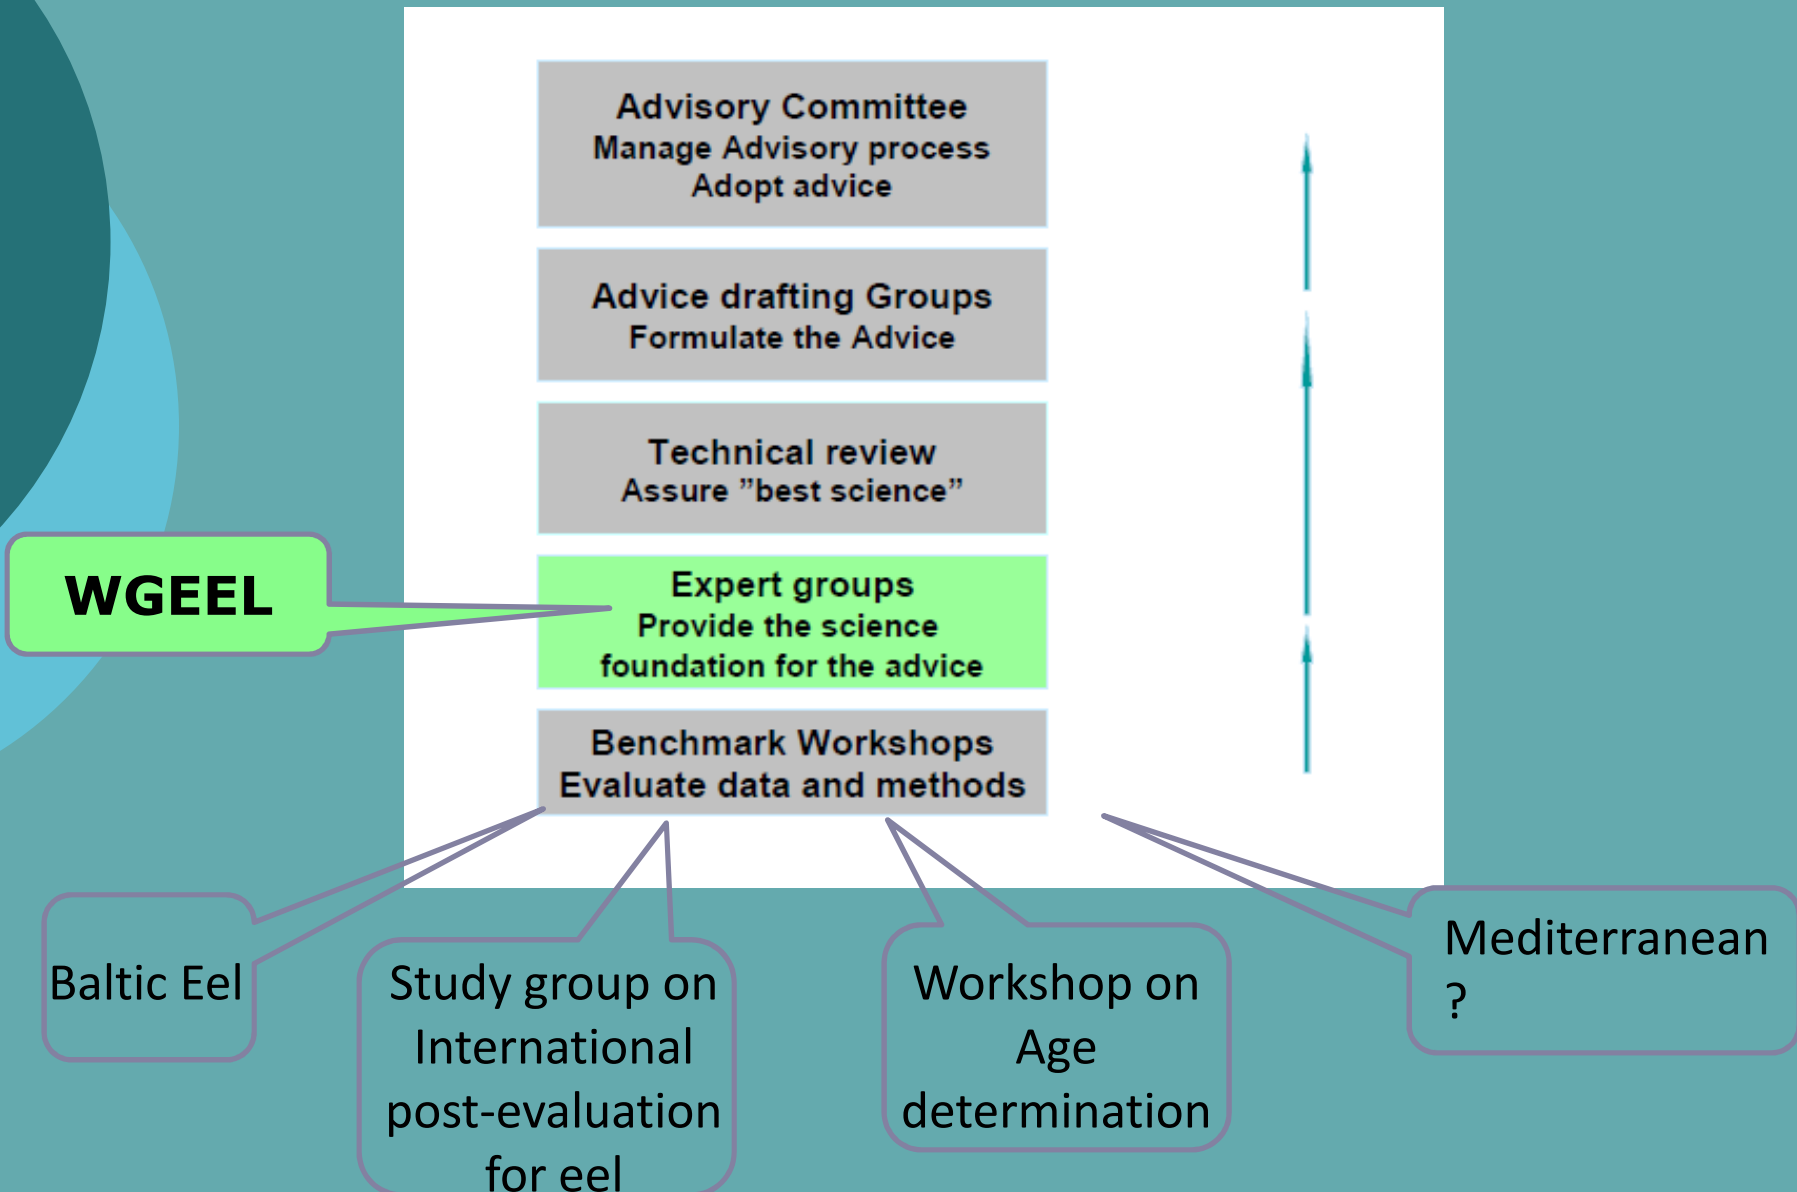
Advisory Committee
Manage Advisory process
Adopt advice

Advice drafting Groups
Formulate the Advice

Technical review
Assure "best science"

WGEEL

Expert groups
Provide the science foundation for the advice

Benchmark Workshops
Evaluate data and methods

Baltic Eel

Study group on International post-evaluation for eel

Workshop on Age determination

Mediterranean ?